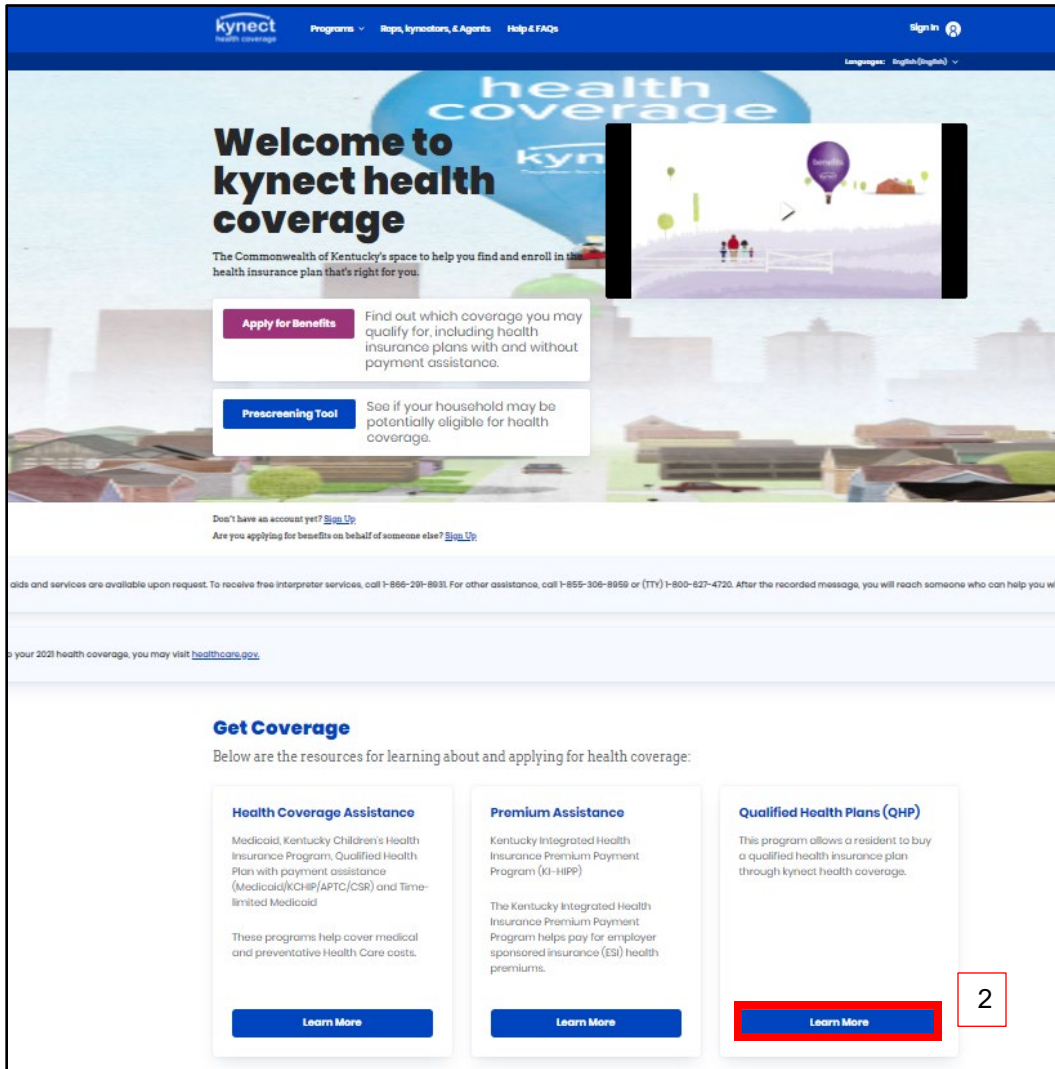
kynect health coverage

Programs

Reps, kynectors, & Agents

Help & FAQs

Sign In

Languages: English (English)

health coverage

kynect

Welcome to kynect health coverage

The Commonwealth of Kentucky's space to help you find and enroll in the health insurance plan that's right for you.

Apply for Benefits

Find out which coverage you may qualify for, including health insurance plans with and without payment assistance.

Prescreening Tool

See if your household may be potentially eligible for health coverage.

Don't have an account yet? Sign Up

Are you applying for benefits on behalf of someone else? Sign Up

aids and services are available upon request. To receive free interpreter services, call 1-866-291-8931. For other assistance, call 1-855-306-8959 or (TTY) 1-800-627-4720. After the recorded message, you will reach someone who can help you w

o your 2021 health coverage, you may visit healthcare.gov.

Get Coverage

Below are the resources for learning about and applying for health coverage:

Health Coverage Assistance

Medicaid, Kentucky Children's Health Insurance Program, Qualified Health Plan with payment assistance (Medicaid/KCHIP/APTC/CSR) and Time-limited Medicaid

These programs help cover medical and preventative Health Care costs.

Learn More

Premium Assistance

Kentucky Integrated Health Insurance Premium Payment Program (KI-HIPP)

The Kentucky Integrated Health Insurance Premium Payment Program helps pay for employer sponsored insurance (ESI) health premiums.

Learn More

Qualified Health Plans (QHP)

This program allows a resident to buy a qualified health insurance plan through kynect health coverage.

Learn More

2